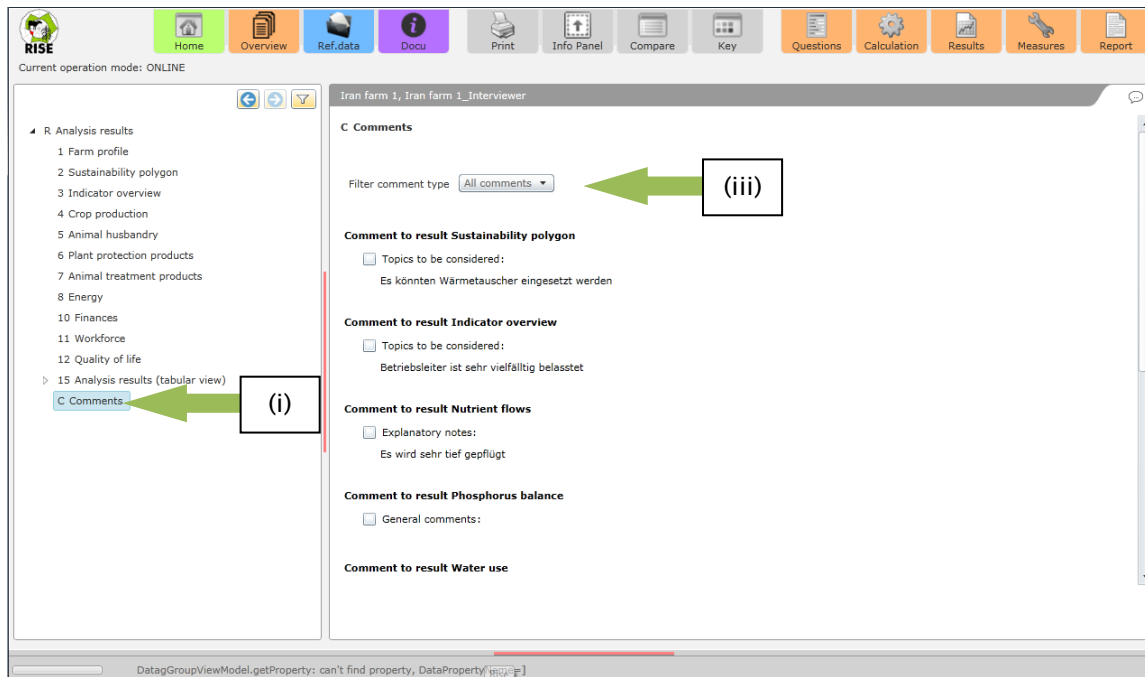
RISE

Home | Overview | Ref.data | Docu | Print | Info Panel | Compare | Key | Questions | Calculation | Results | Measures | Report

Current operation mode: ONLINE

R Analysis results
1 Farm profile
2 Sustainability polygon
3 Indicator overview
4 Crop production
5 Animal husbandry
6 Plant protection products
7 Animal treatment products
8 Energy
10 Finances
11 Workforce
12 Quality of life
15 Analysis results (tabular view)
C Comments

(i)

Iran farm 1, Iran farm 1_Interviewer

C Comments

Filter comment type All comments

(iii)

Comment to result Sustainability polygon

Topics to be considered:

Es könnten Wärmetauscher eingesetzt werden

Comment to result Indicator overview

Topics to be considered:

Betriebsleiter ist sehr vielfälltig belasstet

Comment to result Nutrient flows

Explanatory notes:

Es wird sehr tief gepflügt

Comment to result Phosphorus balance

General comments:

Comment to result Water use

DatagGroupViewModel.getProperty: can't find property, DataProperty[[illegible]=]